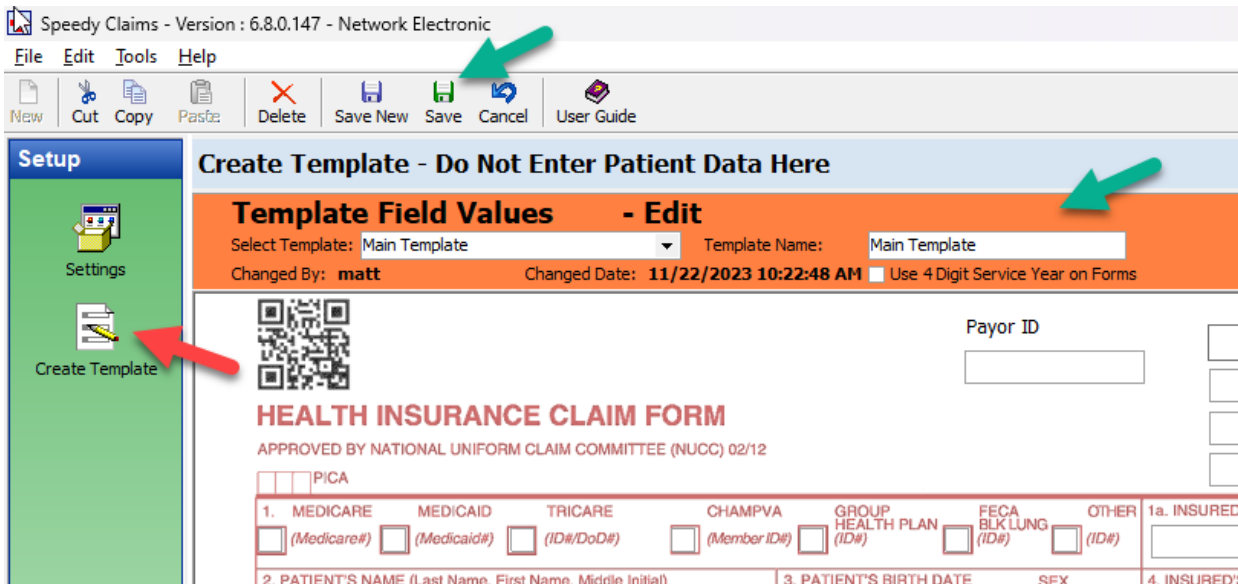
Speedy Claims - Version : 6.8.0.147 - Network Electronic

File Edit Tools Help

New Cut Copy Paste Delete Save New Save Cancel User Guide

Setup

Settings

Create Template

Create Template - Do Not Enter Patient Data Here

Template Field Values - Edit

Select Template: Main Template

Template Name: Main Template

Changed By: matt

Changed Date: 11/22/2023 10:22:48 AM

Use 4 Digit Service Year on Forms

Payor ID

HEALTH INSURANCE CLAIM FORM

APPROVED BY NATIONAL UNIFORM CLAIM COMMITTEE (NUCC) 02/12

PICA

1. MEDICARE (Medicare#) MEDICAID (Medicaid#) TRICARE (ID#/DoD#) CHAMPVA (Member ID#) GROUP HEALTH PLAN (ID#) FECA BLK LUNG (ID#) OTHER (ID#) 1a. INSURED'

2. PATIENT'S NAME (Last Name, First Name, Middle Initial) 3. PATIENT'S BIRTH DATE SEX 4. INSURED'S